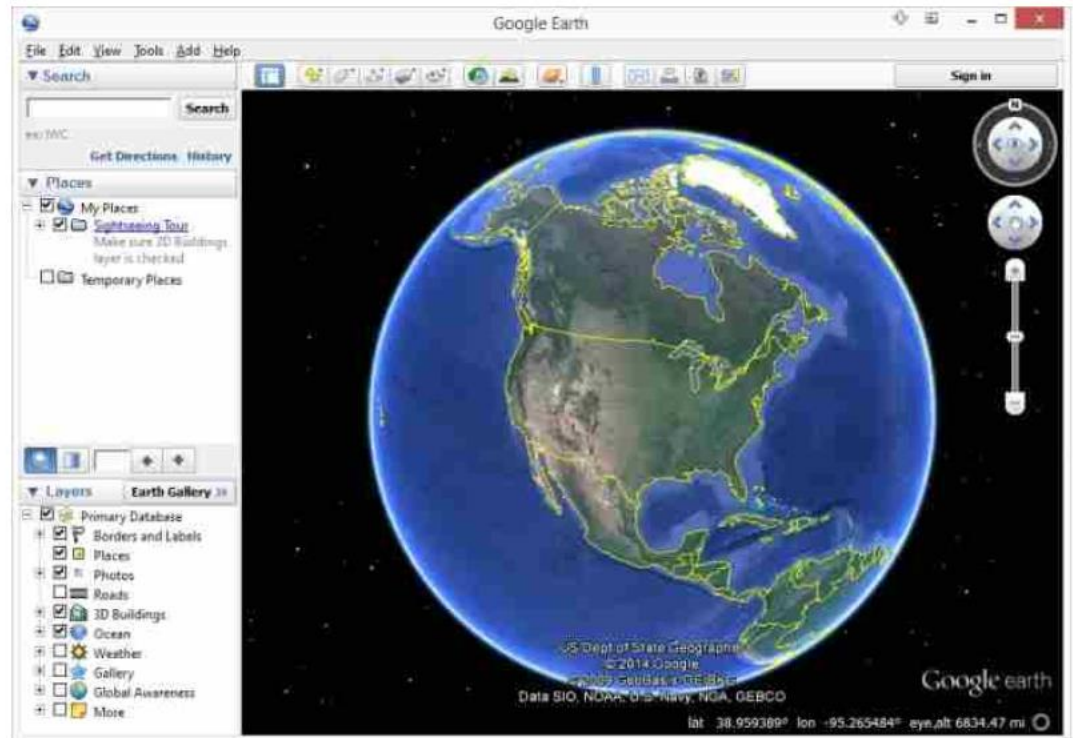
Google Earth

File Edit View Tools Add Help

▼ Search

Search

ex: NYC

Get Directions History

▼ Places

My Places

Sightseeing Tour

Make sure 3D Buildings layer is checked

Temporary Places

▼ Layers Earth Gallery »

Primary Database

Borders and Labels

Places

Photos

Roads

3D Buildings

Ocean

Weather

Gallery

Global Awareness

More

Sign in

N

US Dept of State Geographer
© 2014 Google
©2009 GeoBasis-DE/BKG
Data SIO, NOAA, U.S. Navy, NGA, GEBCO

Google earth

lat 38.959389° lon -95.265484° eye alt 6834.47 mi